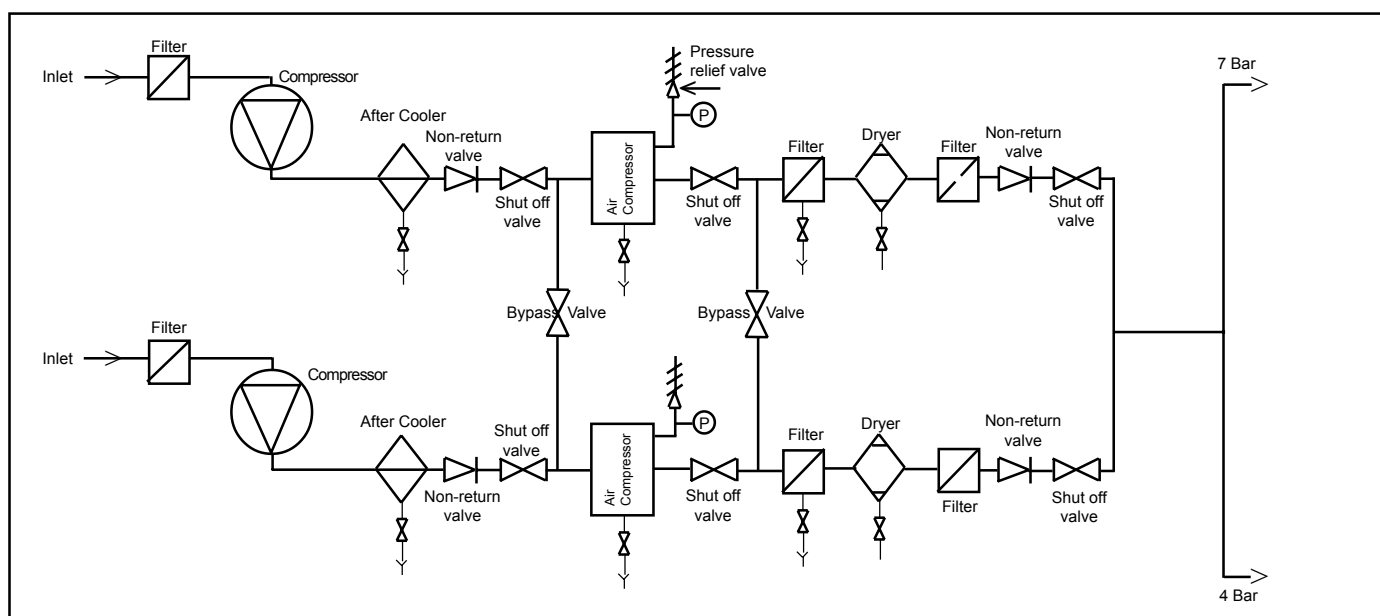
Filter
Inlet
Compressor
Pressure relief valve
7 Bar
After Cooler
Non-return valve
P
Filter
Dryer
Filter
Non-return valve
Air Compressor
Shut off valve
Shut off valve
Shut off valve
Bypass Valve
Bypass Valve
Filter
Inlet
Compressor
P
After Cooler
Shut off valve
Filter
Dryer
Non-return valve
Air Compressor
Non-return valve
Shut off valve
Filter
Shut off valve
4 Bar